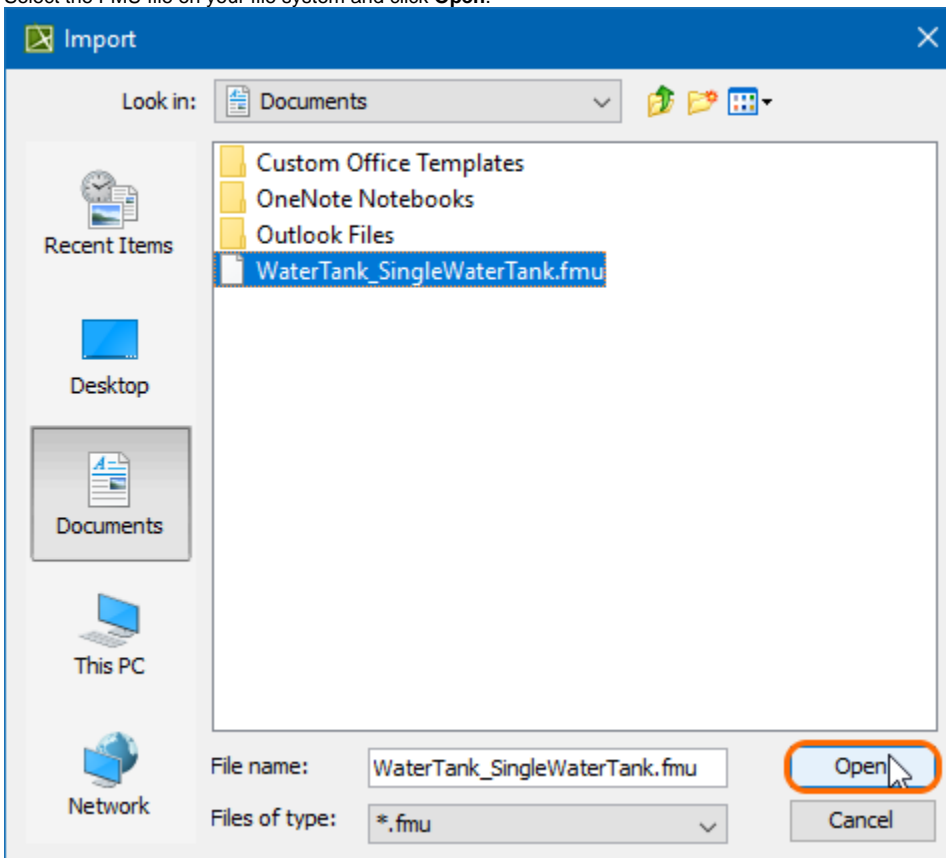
Select the FMU file on your file system and click **Open**.

Import

Look in: Documents

Recent Items

Desktop

Documents

This PC

Network

Custom Office Templates
OneNote Notebooks
Outlook Files
WaterTank_SingleWaterTank.fmu

File name: WaterTank_SingleWaterTank.fmu

Files of type: *.fmu

Open

Cancel